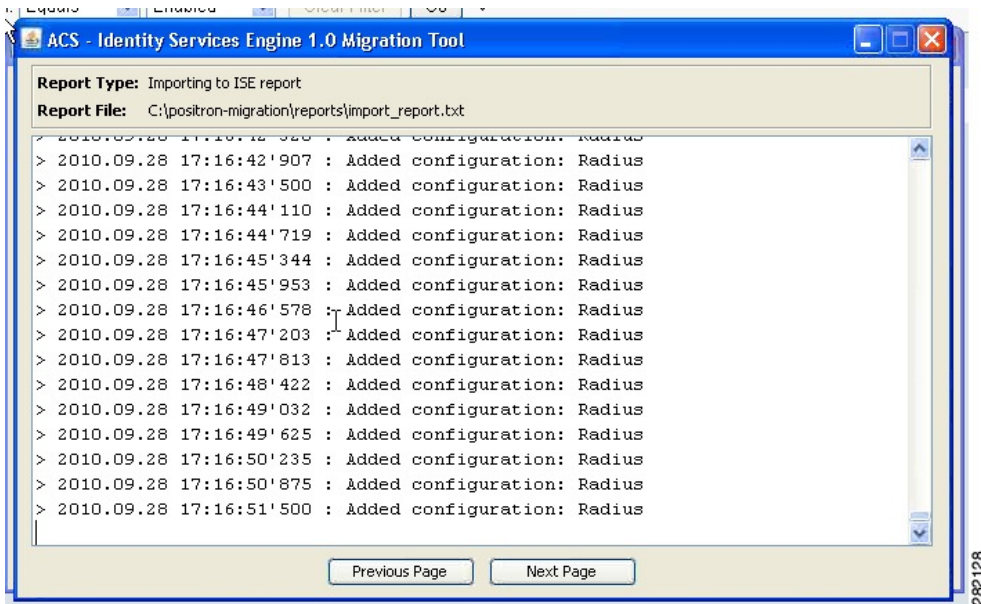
ACS - Identity Services Engine 1.0 Migration Tool

Report Type: Importing to ISE report
Report File: C:\positron-migration\reports\import_report.txt

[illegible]
> 2010.09.28 17:16:42'907 : Added configuration: Radius
> 2010.09.28 17:16:43'500 : Added configuration: Radius
> 2010.09.28 17:16:44'110 : Added configuration: Radius
> 2010.09.28 17:16:44'719 : Added configuration: Radius
> 2010.09.28 17:16:45'344 : Added configuration: Radius
> 2010.09.28 17:16:45'953 : Added configuration: Radius
> 2010.09.28 17:16:46'578 : Added configuration: Radius
> 2010.09.28 17:16:47'203 : Added configuration: Radius
> 2010.09.28 17:16:47'813 : Added configuration: Radius
> 2010.09.28 17:16:48'422 : Added configuration: Radius
> 2010.09.28 17:16:49'032 : Added configuration: Radius
> 2010.09.28 17:16:49'625 : Added configuration: Radius
> 2010.09.28 17:16:50'235 : Added configuration: Radius
> 2010.09.28 17:16:50'875 : Added configuration: Radius
> 2010.09.28 17:16:51'500 : Added configuration: Radius

Previous Page
Next Page

282128